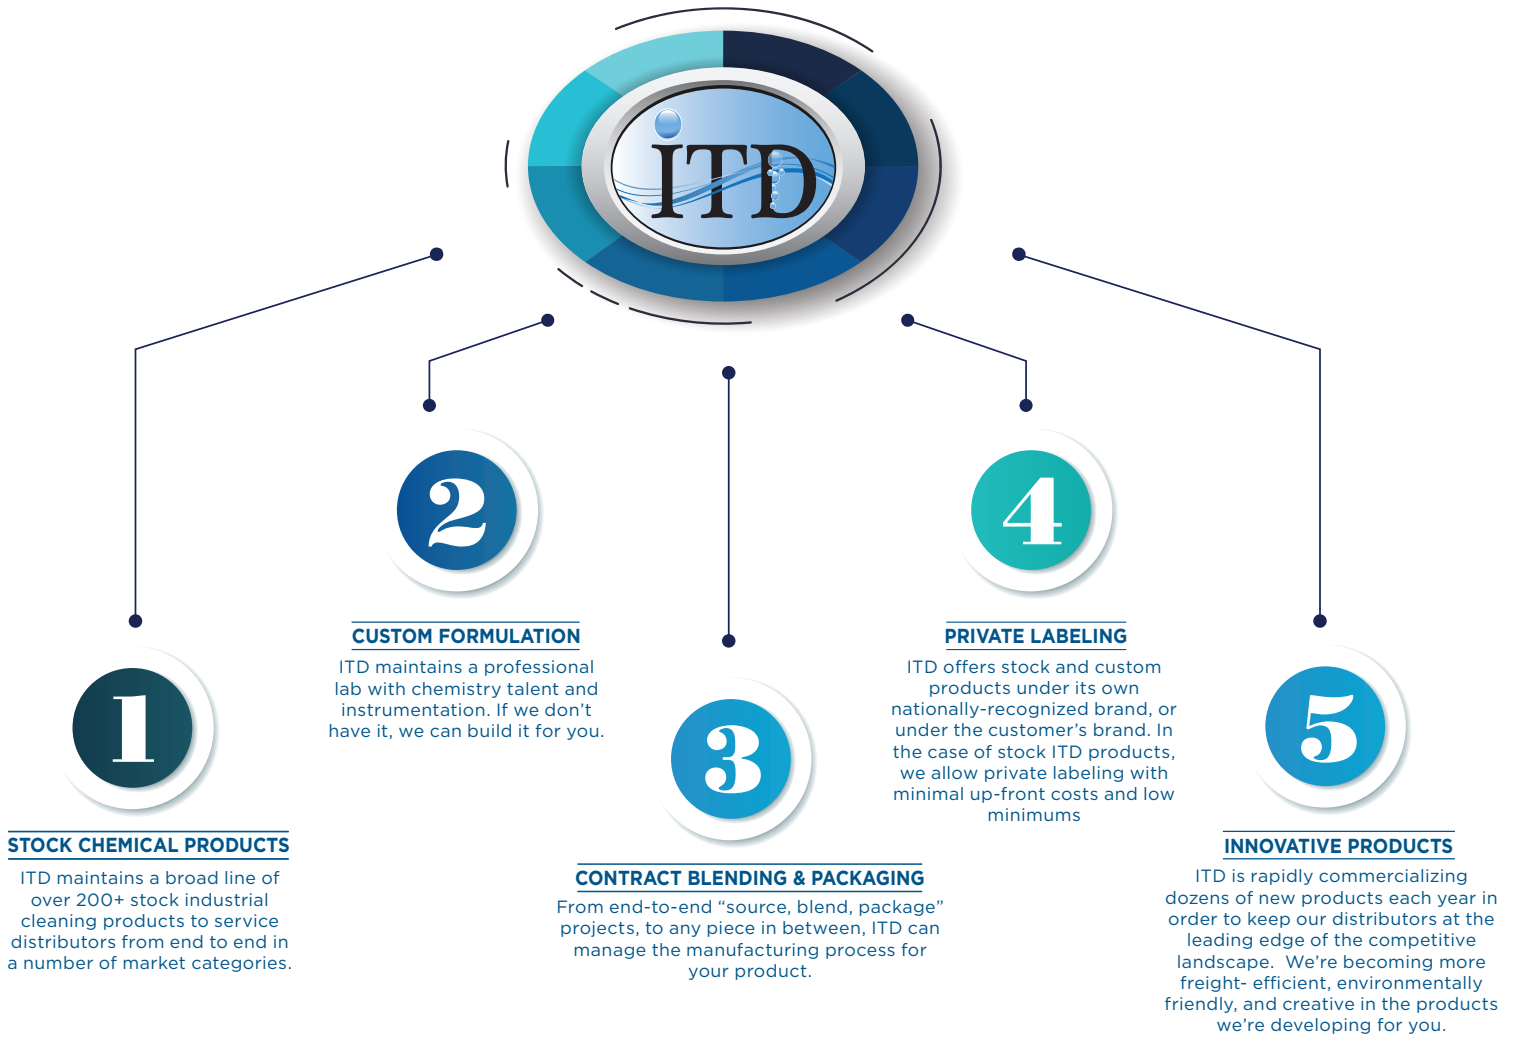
ITD

2

CUSTOM FORMULATION

ITD maintains a professional lab with chemistry talent and instrumentation. If we don't have it, we can build it for you.

4

PRIVATE LABELING

ITD offers stock and custom products under its own nationally-recognized brand, or under the customer's brand. In the case of stock ITD products, we allow private labeling with minimal up-front costs and low minimums

1

STOCK CHEMICAL PRODUCTS

ITD maintains a broad line of over 200+ stock industrial cleaning products to service distributors from end to end in a number of market categories.

3

CONTRACT BLENDING & PACKAGING

From end-to-end "source, blend, package" projects, to any piece in between, ITD can manage the manufacturing process for your product.

5

INNOVATIVE PRODUCTS

ITD is rapidly commercializing dozens of new products each year in order to keep our distributors at the leading edge of the competitive landscape. We're becoming more freight- efficient, environmentally friendly, and creative in the products we're developing for you.